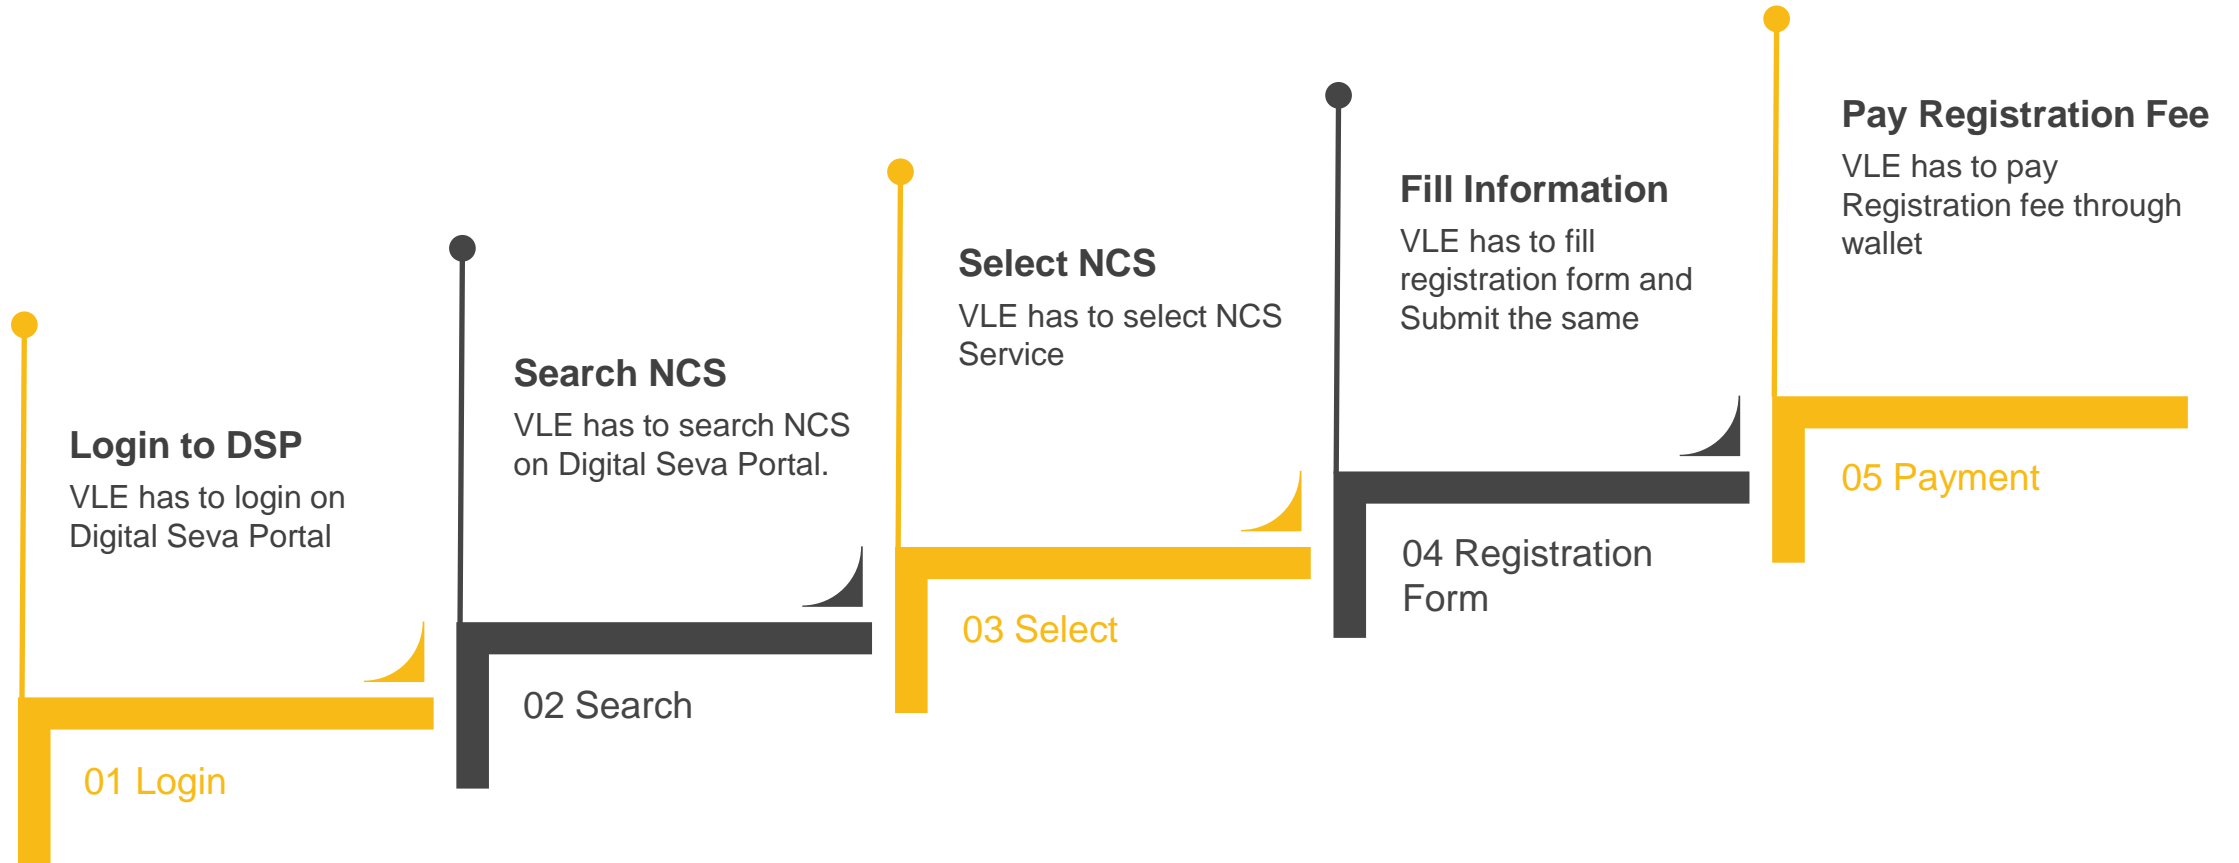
Login to DSP
VLE has to login on Digital Seva Portal

01 Login

Search NCS
VLE has to search NCS on Digital Seva Portal.

02 Search

Select NCS
VLE has to select NCS Service

03 Select

Fill Information
VLE has to fill registration form and Submit the same

04 Registration Form

Pay Registration Fee
VLE has to pay Registration fee through wallet

05 Payment